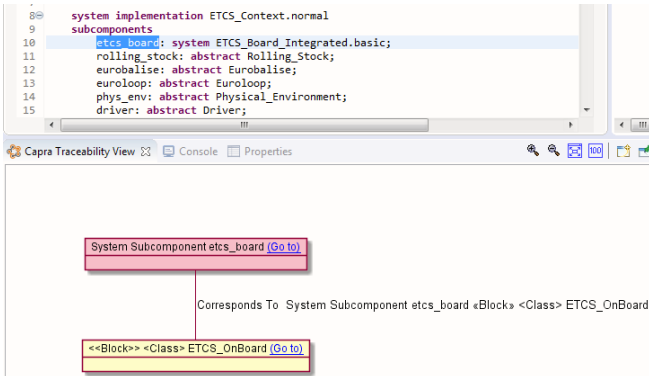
8 system implementation ETCS_Context.normal
9 subcomponents
10 etcs_board: system ETCS_Board_Integrated.basic;
11 rolling_stock: abstract Rolling_Stock;
12 eurobalise: abstract Eurobalise;
13 euroloop: abstract Euroloop;
14 phys_env: abstract Physical_Environment;
15 driver: abstract Driver;

Capra Traceability View Console Properties

System Subcomponent etcs_board (Go to)

Corresponds To System Subcomponent etcs_board «Block» <Class> ETCS_OnBoard

<<Block>> <Class> ETCS_OnBoard (Go to)